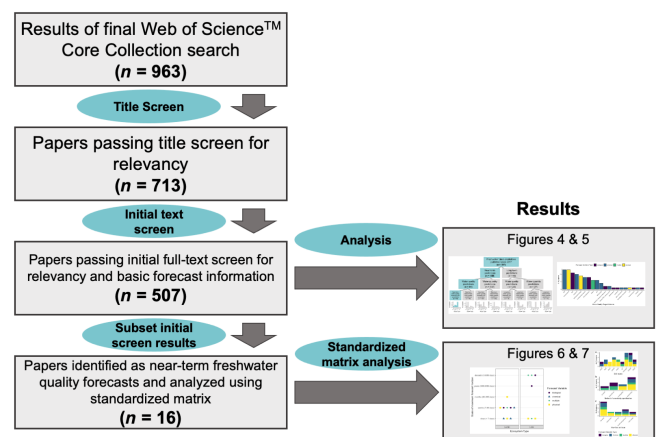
Results of final Web of Science$^{TM}$ Core Collection search
($n$ = 963)

Title Screen

Papers passing title screen for relevancy
($n$ = 713)

Initial text screen

Papers passing initial full-text screen for relevancy and basic forecast information
($n$ = 507)

Subset initial screen results

Papers identified as near-term freshwater quality forecasts and analyzed using standardized matrix
($n$ = 16)

Analysis

Standardized matrix analysis

Results

Figures 4 & 5

Figures 6 & 7